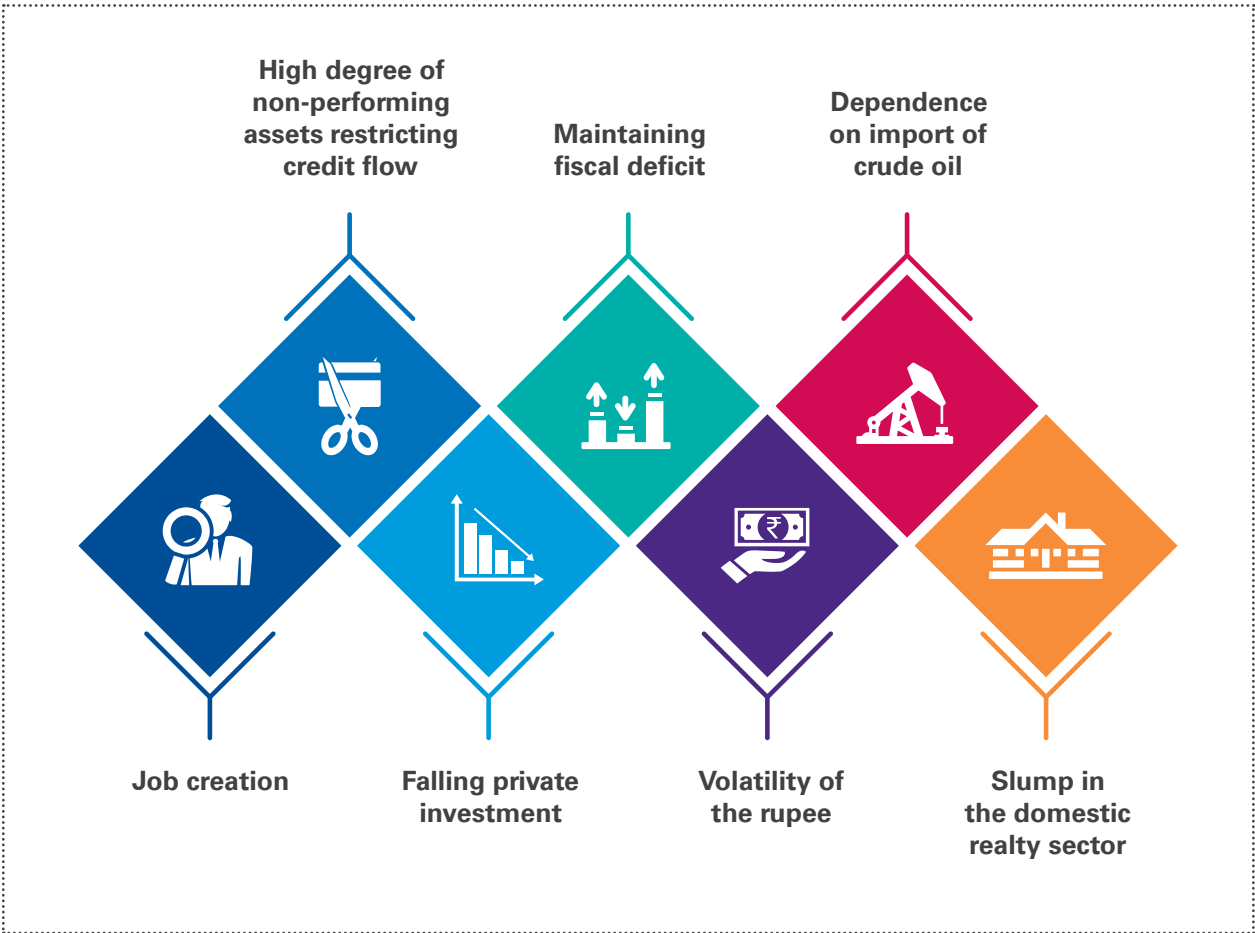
High degree of non-performing assets restricting credit flow

Maintaining fiscal deficit

Dependence on import of crude oil

Job creation

Falling private investment

Volatility of the rupee

Slump in the domestic realty sector